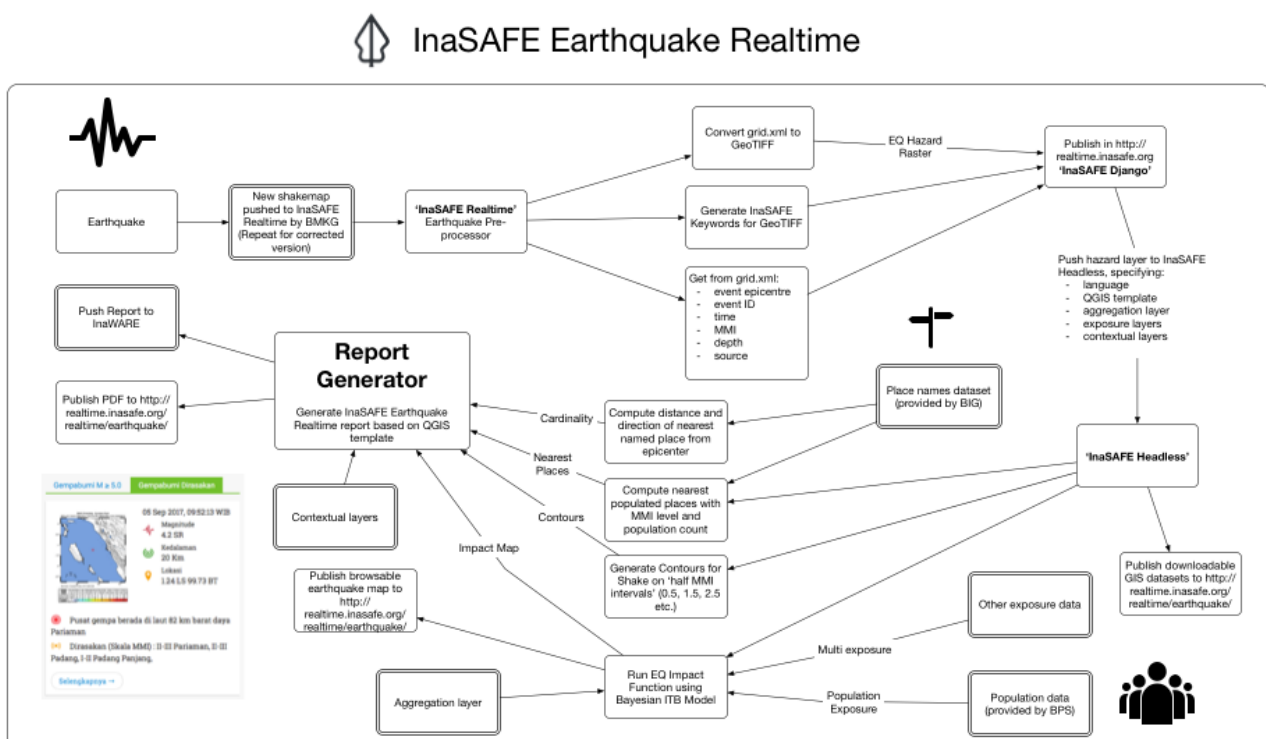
InaSAFE Earthquake Realtime

Earthquake

New shakemap pushed to InaSAFE Realtime by BMKG (Repeat for corrected version)

'InaSAFE Realtime' Earthquake Pre-processor

Convert grid.xml to GeoTIFF

EQ Hazard Raster

Generate InaSAFE Keywords for GeoTIFF

Get from grid.xml:
- event epicentre
- event ID
- time
- MMI
- depth
- source

Publish in http:// realtime.inasafe.org 'InaSAFE Django'

Push hazard layer to InaSAFE Headless, specifying:
- language
- QGIS template
- aggregation layer
- exposure layers
- contextual layers

Push Report to InaWARE

Report Generator

Generate InaSAFE Earthquake Realtime report based on QGIS template

Publish PDF to http:// realtime.inasafe.org/ realtime/earthquake/

Cardinality

Compute distance and direction of nearest named place from epicenter

Place names dataset (provided by BIG)

Nearest Places

Compute nearest populated places with MMI level and population count

'InaSAFE Headless'

Contours

Generate Contours for Shake on 'half MMI intervals' (0.5, 1.5, 2.5 etc.)

Contextual layers

Impact Map

Publish browsable earthquake map to http:// realtime.inasafe.org/ realtime/earthquake/

Publish downloadable GIS datasets to http:// realtime.inasafe.org/ realtime/earthquake/

Other exposure data

Multi exposure

Run EQ Impact Function using Bayesian ITB Model

Aggregation layer

Population Exposure

Population data (provided by BPS)

Gempabumi M ≥ 5.0 | Gempabumi Dirasakan

05 Sep 2017, 09:52:13 WIB

Magnitude
4.2 SR

Kedalaman
20 Km

Lokasi
1.24 LS 99.73 BT

Pusat gempa berada di laut 82 km barat daya Pariaman

Dirasakan (Skala MMI): II-III Pariaman, II-III Padang, I-II Padang Panjang,

Selengkapnya →